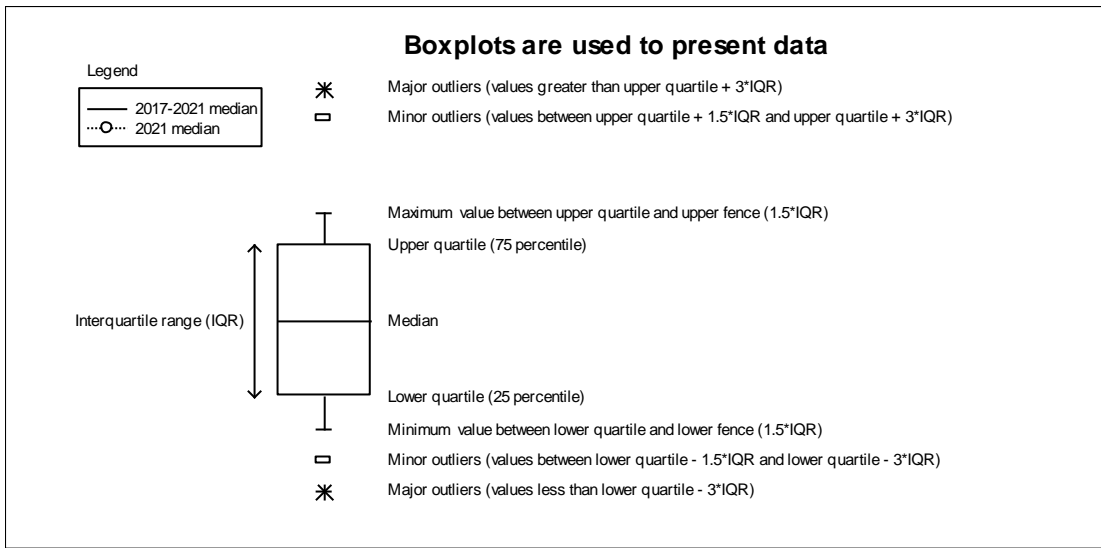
Boxplots are used to present data

Legend

2017-2021 median

2021 median

Major outliers (values greater than upper quartile + 3*IQR)

Minor outliers (values between upper quartile + 1.5*IQR and upper quartile + 3*IQR)

Maximum value between upper quartile and upper fence (1.5*IQR)

Upper quartile (75 percentile)

Interquartile range (IQR)

Median

Lower quartile (25 percentile)

Minimum value between lower quartile and lower fence (1.5*IQR)

Minor outliers (values between lower quartile - 1.5*IQR and lower quartile - 3*IQR)

Major outliers (values less than lower quartile - 3*IQR)